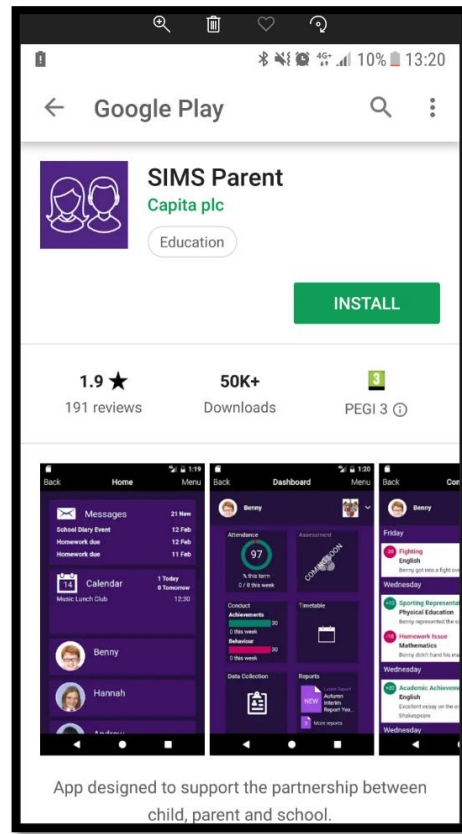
10% 13:20

Google Play

SIMS Parent
Capita plc
Education

INSTALL

1.9 ★
191 reviews

50K+
Downloads

3
PEGI 3 ⓘ

1:19
Back Home Menu
Messages 21 Nov
School Diary Event 12 Feb
Homework due 12 Feb
Homework due 11 Feb
14 Calendar 1 Today 0 Tomorrow
Music Lunch Club 12:30
Benny
Hannah
Andrew

1:20
Back Dashboard Menu
Benny
Attendance
97
% this term
0 / 9 this week
Assessment
COMING SOON
Conduct
Achievements 30
0 this week
Behaviour 30
0 this week
Timetable
Data Collection
Reports
NEW
Latest Report
Autumn Interim Report Yea...
More reports

Back Con
Benny
Friday
Fighting
English
Benny got into a fight ov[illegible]
Wednesday
Sporting Representa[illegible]
Physical Education
Benny represented the s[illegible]
Homework Issue
Mathematics
Benny didn't hand his ma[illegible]
Wednesday
Academic Achieveme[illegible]
English
Excellent essay on the o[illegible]
Shakespeare
Wednesday

App designed to support the partnership between child, parent and school.